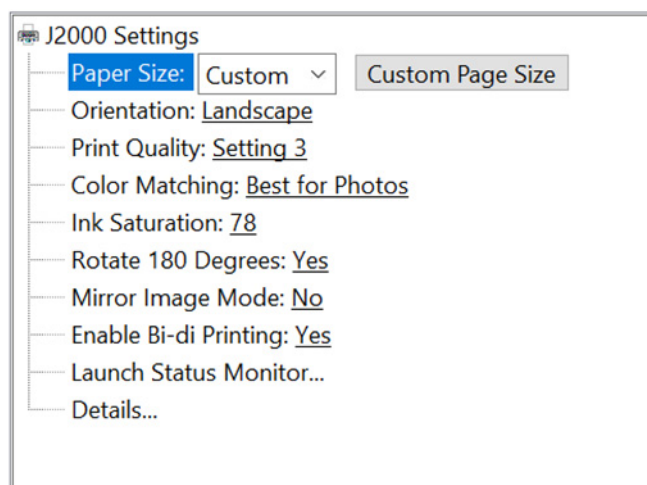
J2000 Settings
Paper Size: Custom Custom Page Size
Orientation: Landscape
Print Quality: Setting 3
Color Matching: Best for Photos
Ink Saturation: 78
Rotate 180 Degrees: Yes
Mirror Image Mode: No
Enable Bi-di Printing: Yes
Launch Status Monitor...
Details...